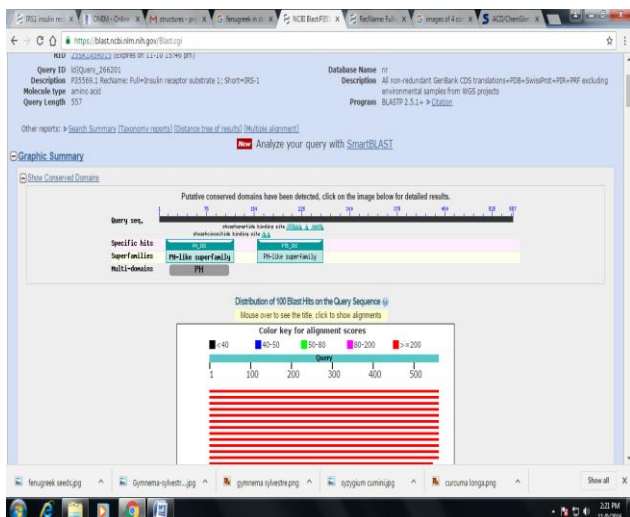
IRS1 insulin rec × | OMIM - Online × | M structures - pr × | G fenugreek in di × | NCBI Blast:P355 × | RecName: Full × | G images of 4 co × | ACD/ChemSkr ×

https://blast.ncbi.nlm.nih.gov/Blast.cgi

RID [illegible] (Expires on 11-10 15:46 pm)

Query ID lcl|Query_266201
Description P35569.1 RecName: Full=Insulin receptor substrate 1; Short=IRS-1
Molecule type amino acid
Query Length 557

Database Name nr
Description All non-redundant GenBank CDS translations+PDB+SwissProt+PIR+PRF excluding environmental samples from WGS projects
Program BLASTP 2.5.1+ ▸ Citation

Other reports: ▸ Search Summary [Taxonomy reports] [Distance tree of results] [Multiple alignment]

New Analyze your query with SmartBLAST

⊟Graphic Summary

⊟Show Conserved Domains

Putative conserved domains have been detected, click on the image below for detailed results.

Query seq.
phosphotyrosine binding site
phosphoinositide binding site
Specific hits PH_IRS PTB_IRS
Superfamilies PH-like superfamily PH-like superfamily
Multi-domains PH

Distribution of 100 Blast Hits on the Query Sequence
Mouse over to see the title, click to show alignments

Color key for alignment scores
<40 40-50 50-80 80-200 >=200
Query
1 100 200 300 400 500

fenugreek seeds.jpg ^ | Gymnema-sylvestr....jpg ^ | gymnema sylvestre.png ^ | syzygium cumini.jpg ^ | curcuma longa.png ^ | Show all ×

2:21 PM